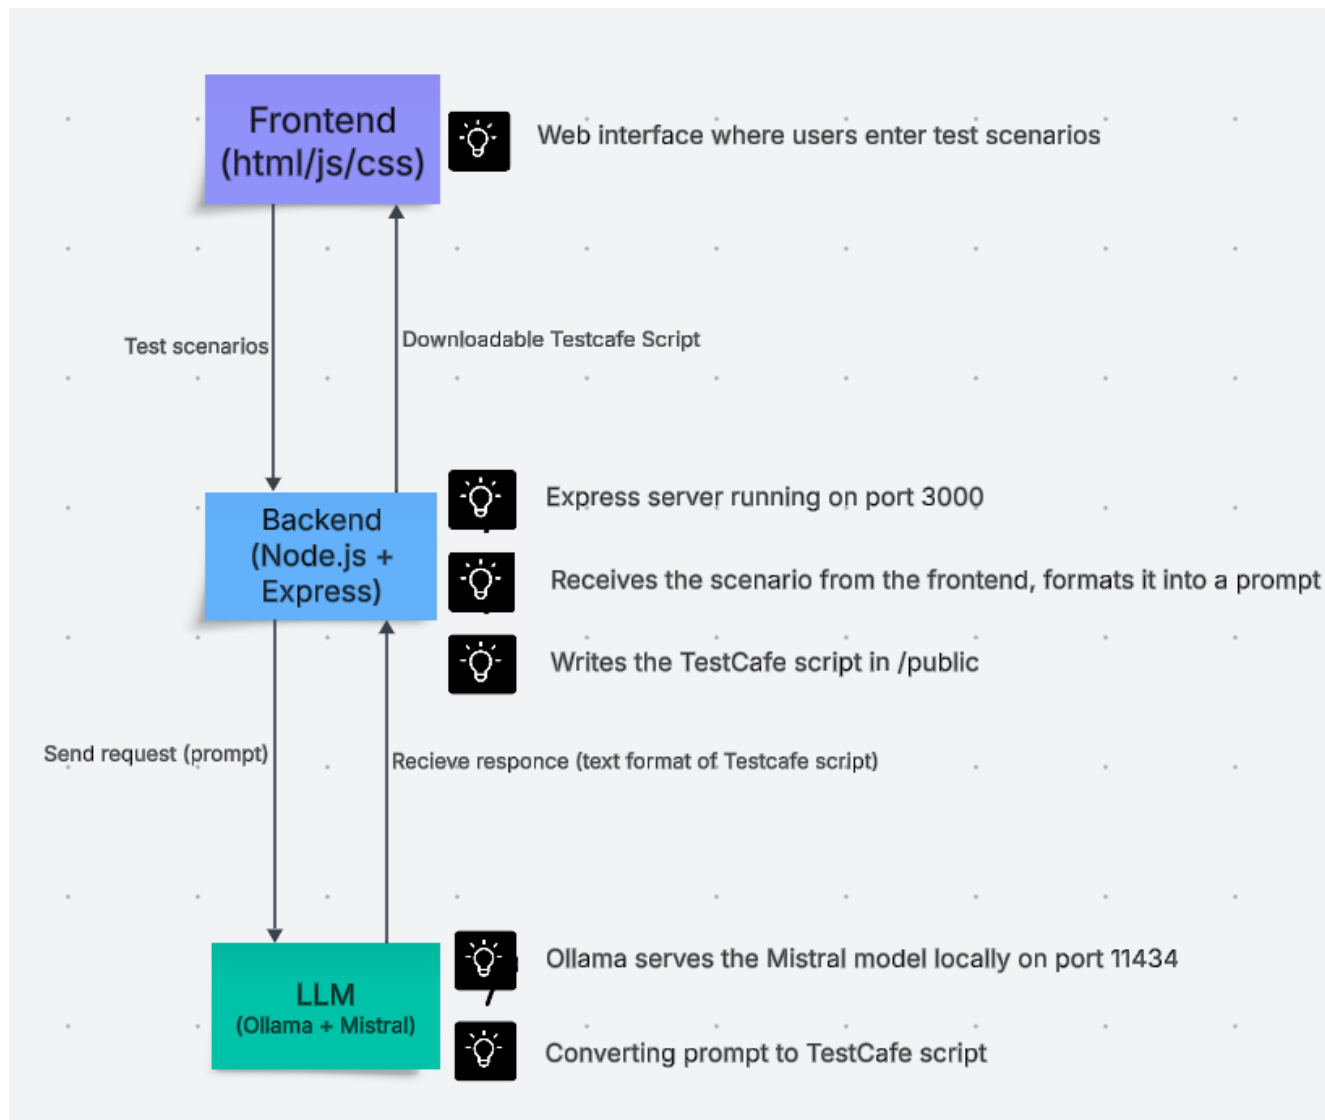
Frontend
(html/js/css)

Web interface where users enter test scenarios

Test scenarios

Downloadable Testcafe Script

Backend
(Node.js +
Express)

Express server running on port 3000

Receives the scenario from the frontend, formats it into a prompt

Writes the TestCafe script in /public

Send request (prompt)

Recieve responce (text format of Testcafe script)

LLM
(Ollama + Mistral)

Ollama serves the Mistral model locally on port 11434

Converting prompt to TestCafe script